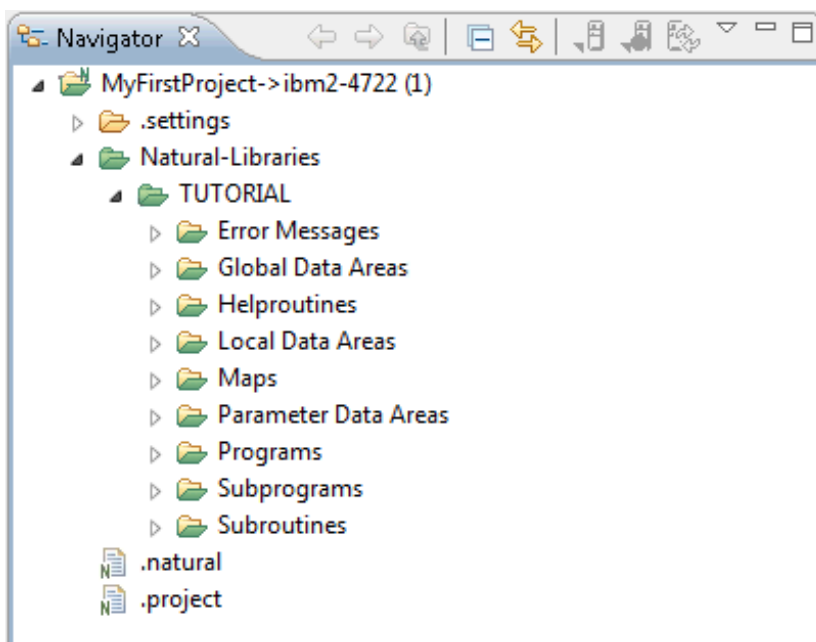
Navigator

MyFirstProject->ibm2-4722 (1)
.settings
Natural-Libraries
TUTORIAL
Error Messages
Global Data Areas
Helproutines
Local Data Areas
Maps
Parameter Data Areas
Programs
Subprograms
Subroutines
.natural
.project